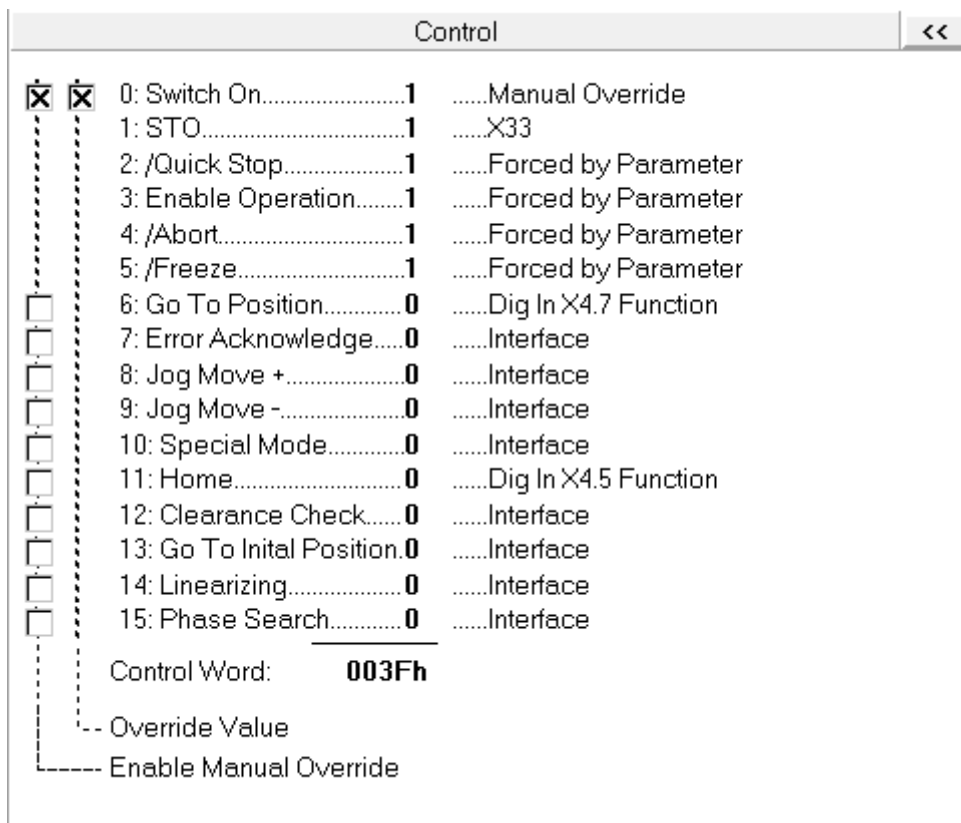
Control <<

0: Switch On........................1 ......Manual Override
1: STO...............................1 ......X33
2: /Quick Stop....................1 ......Forced by Parameter
3: Enable Operation........1 ......Forced by Parameter
4: /Abort.............................1 ......Forced by Parameter
5: /Freeze...........................1 ......Forced by Parameter
6: Go To Position.............0 ......Dig In X4.7 Function
7: Error Acknowledge.....0 ......Interface
8: Jog Move +..................0 ......Interface
9: Jog Move -...................0 ......Interface
10: Special Mode............0 ......Interface
11: Home...........................0 ......Dig In X4.5 Function
12: Clearance Check......0 ......Interface
13: Go To Inital Position.0 ......Interface
14: Linearizing..................0 ......Interface
15: Phase Search............0 ......Interface

Control Word: 003Fh

-- Override Value
------ Enable Manual Override